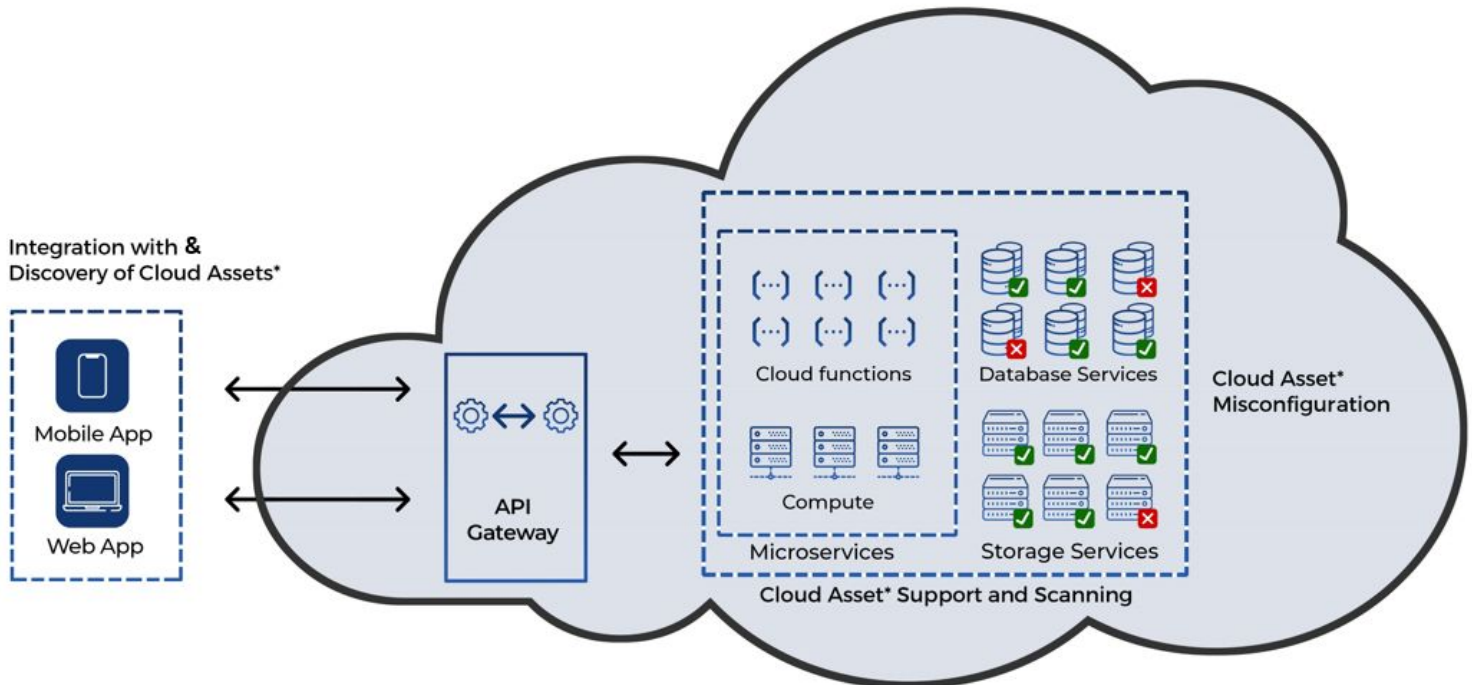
Integration with & Discovery of Cloud Assets*

Mobile App

Web App

API Gateway

{...} {...} {...}
{...} {...} {...}

Cloud functions

Compute

Microservices

Database Services

Storage Services

Cloud Asset* Misconfiguration

Cloud Asset* Support and Scanning